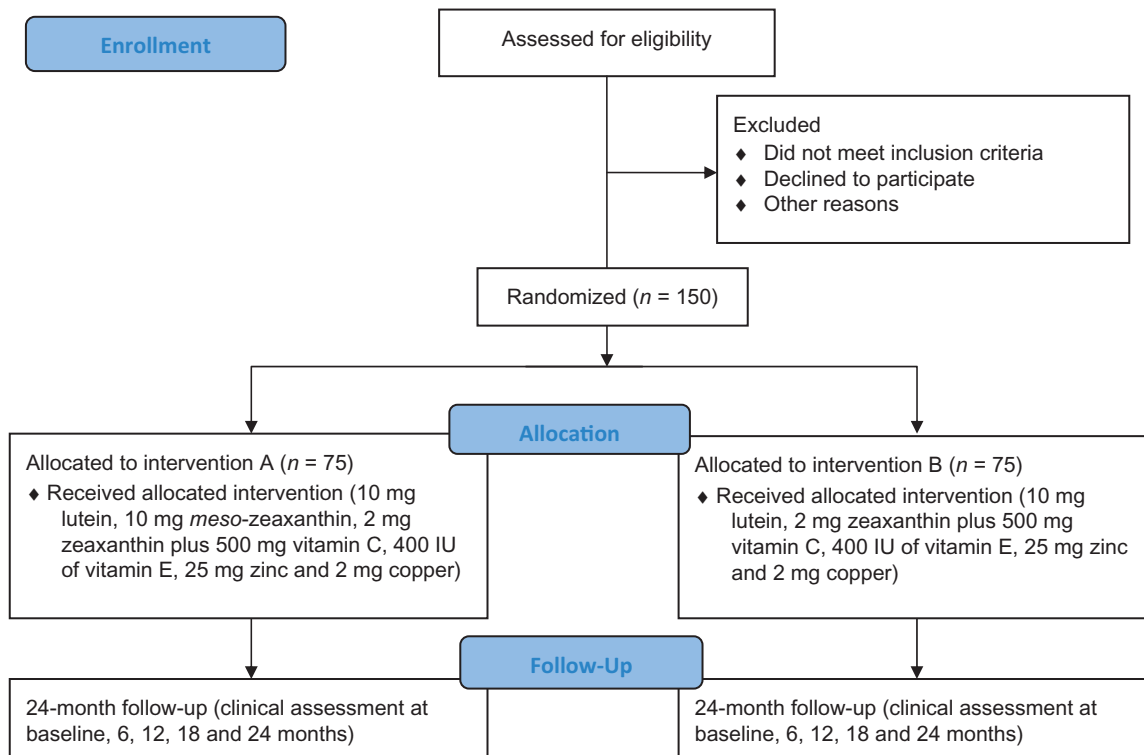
Enrollment

Assessed for eligibility

Excluded
♦ Did not meet inclusion criteria
♦ Declined to participate
♦ Other reasons

Randomized ($n$ = 150)

Allocation

Allocated to intervention A ($n$ = 75)
♦ Received allocated intervention (10 mg lutein, 10 mg meso-zeaxanthin, 2 mg zeaxanthin plus 500 mg vitamin C, 400 IU of vitamin E, 25 mg zinc and 2 mg copper)

Allocated to intervention B ($n$ = 75)
♦ Received allocated intervention (10 mg lutein, 2 mg zeaxanthin plus 500 mg vitamin C, 400 IU of vitamin E, 25 mg zinc and 2 mg copper)

Follow-Up

24-month follow-up (clinical assessment at baseline, 6, 12, 18 and 24 months)

24-month follow-up (clinical assessment at baseline, 6, 12, 18 and 24 months)